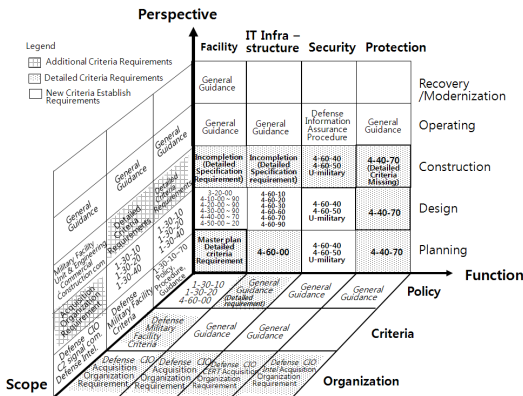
Perspective

Legend
Additional Criteria Requirements
Detailed Criteria Requirements
New Criteria Establish Requirements

Facility | IT Infra – structure | Security | Protection

| Facility | IT Infra – structure | Security | Protection | |
|---|---|---|---|---|
| General Guidance | | | | Recovery /Modernization |
| General Guidance | General Guidance | Defense Information Assurance Procedure | General Guidance | Operating |
| Incompletion (Detailed Specification Requirement) | Incompletion (Detailed Specification Requirement) | 4-60-40 4-60-50 U-military | 4-40-70 (Detailed Criteria Missing) | Construction |
| 3-20-00 4-10-00 ~ 90 4-20-00 ~ 90 4-30-00 ~ 90 4-40-00 ~ 70 4-50-00 ~ 20 | 4-60-10 4-60-20 4-60-30 4-60-60 4-60-70 4-60-80 4-60-90 | 4-60-40 4-60-50 U-military | 4-40-70 | Design |
| Master plan Detailed criteria Requirement | 4-60-00 | 4-60-40 4-60-50 U-military | 4-40-70 | Planning |

Function

General Guidance
General Guidance
General Guidance
General Guidance
Detailed Criteria Requirements
Detailed Criteria Requirements
Military Facility Unit Engineering Construction.com
1-30-10 1-30-40
1-30-10 1-30-40
1-30-10 1-30-40
Acquisition Organization Requirement
Defense Military Facility
Policy Procedure Guidance
Defense CIO
C2 signal com. Defense Intel.

1-30-10 1-20-20 4-60-00
General Guidance (Detailed requirement)
General Guidance
General Guidance
General Guidance
Policy

Defense Military Facility Criteria
Criteria

Defense Acquisition Organization Requirement
CIO Defense Acquisition Organization Requirement
CIO Defense CERT Organization Requirement
CIO Defense Acquisition Organization Requirement
Defense Intel Acquisition Organization Requirement
CIO
Organization

Scope